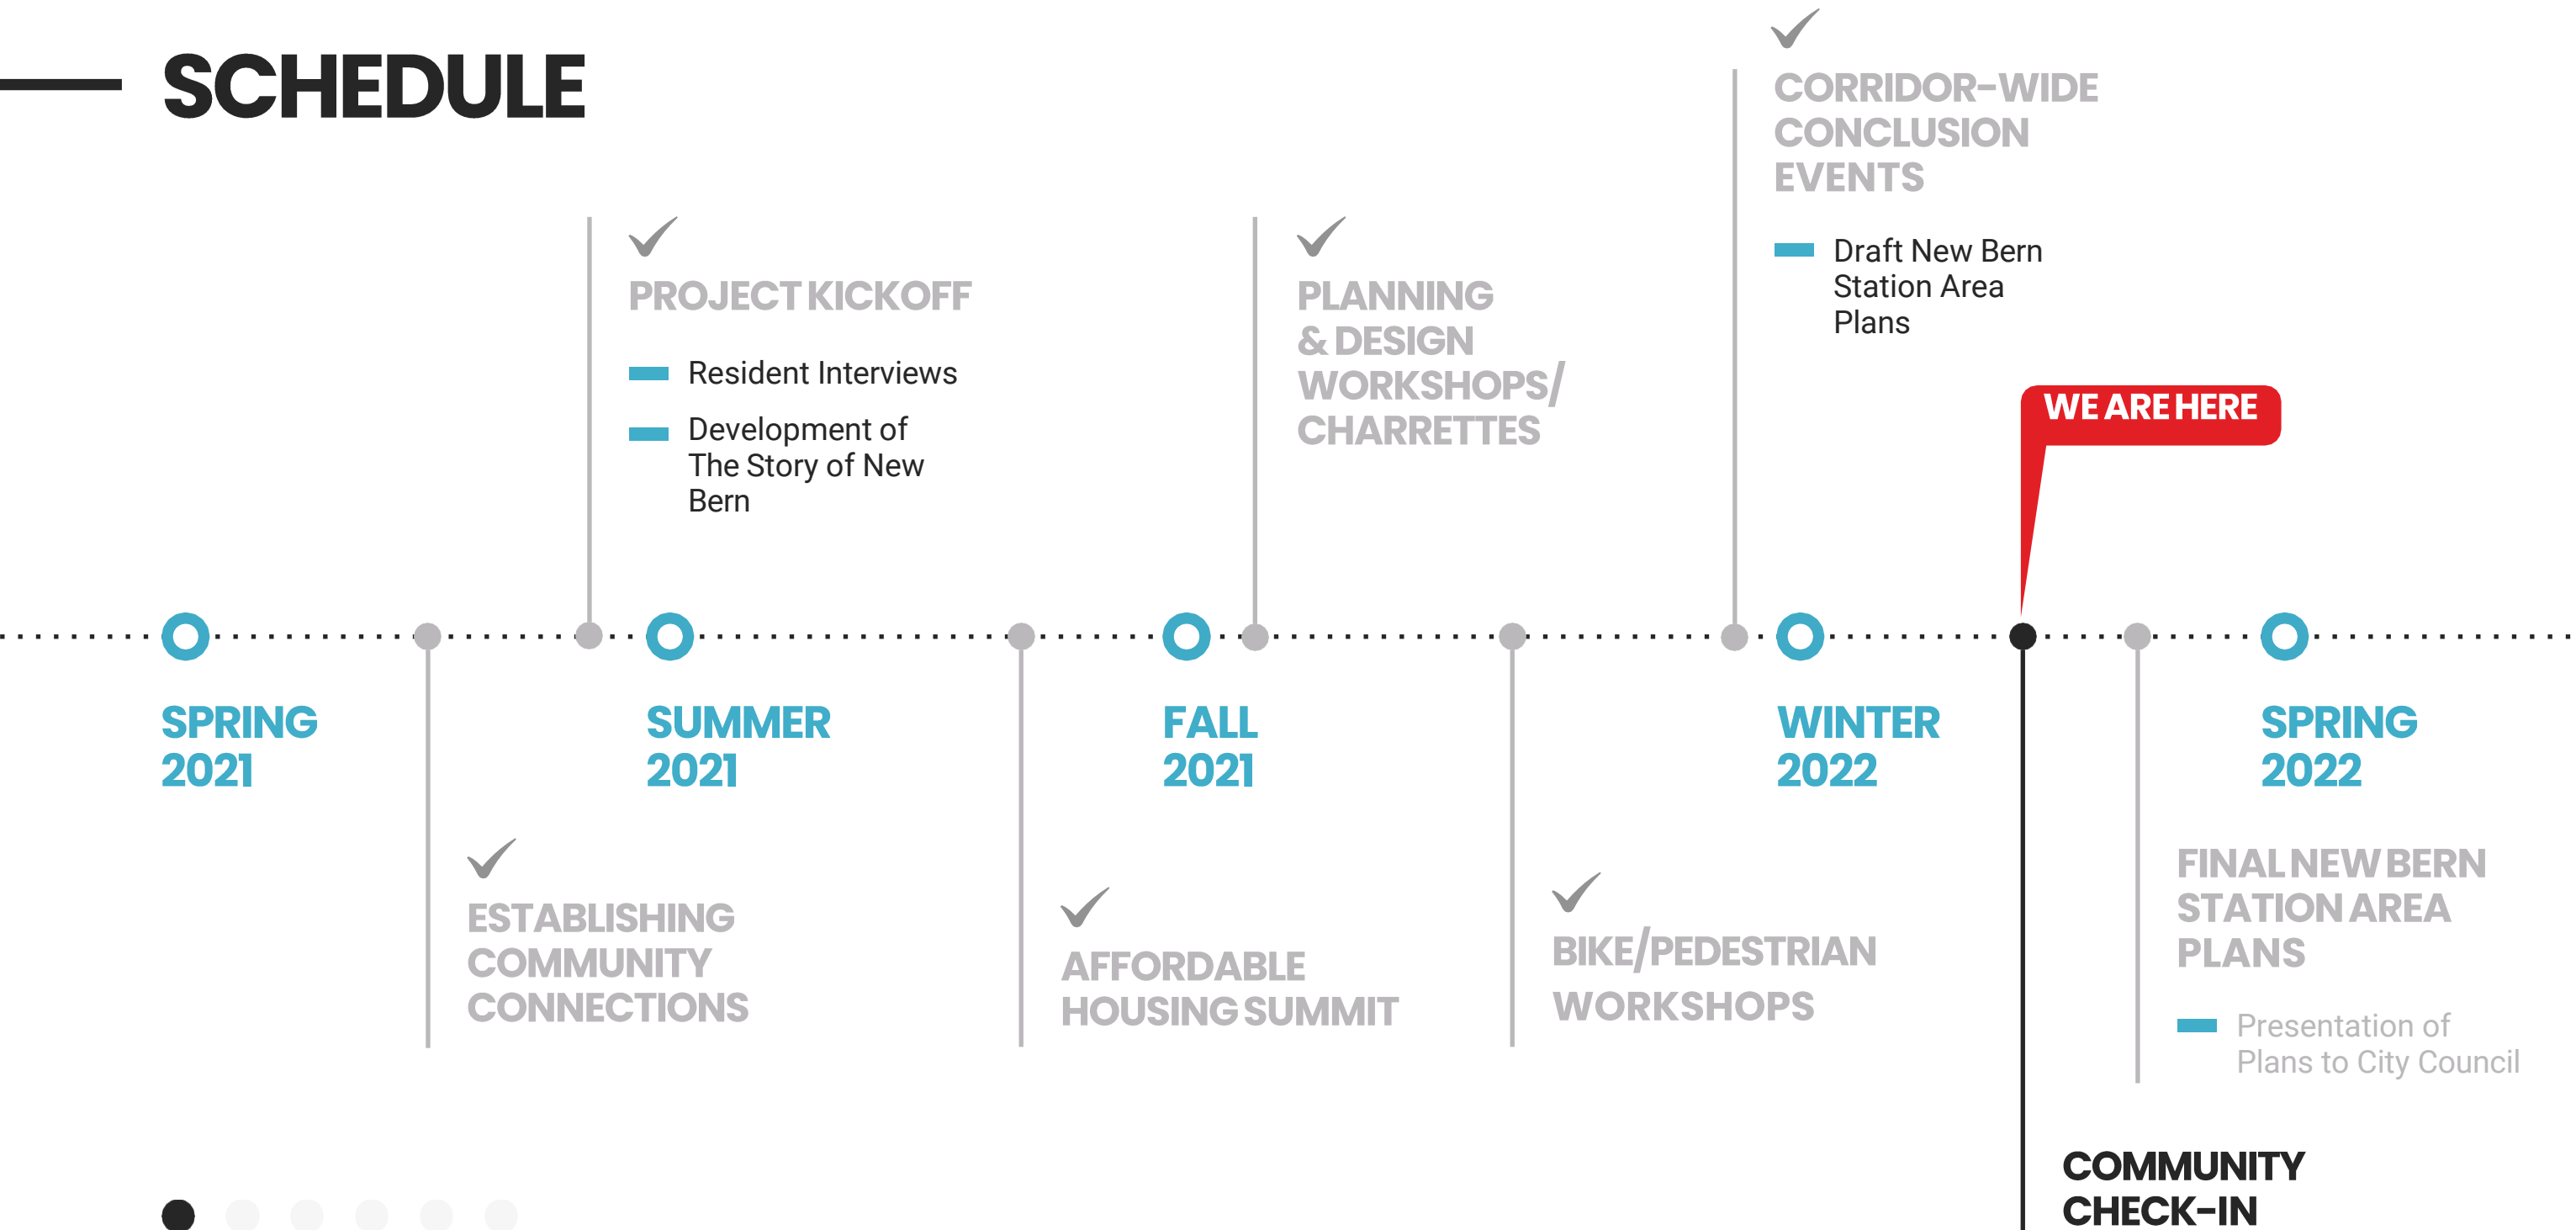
SCHEDULE

PROJECT KICKOFF

Resident Interviews

Development of The Story of New Bern

PLANNING & DESIGN WORKSHOPS/ CHARRETTES

CORRIDOR-WIDE CONCLUSION EVENTS

Draft New Bern Station Area Plans

WE ARE HERE

SPRING 2021

SUMMER 2021

FALL 2021

WINTER 2022

SPRING 2022

ESTABLISHING COMMUNITY CONNECTIONS

AFFORDABLE HOUSING SUMMIT

BIKE/PEDESTRIAN WORKSHOPS

FINAL NEW BERN STATION AREA PLANS

Presentation of Plans to City Council

COMMUNITY CHECK-IN